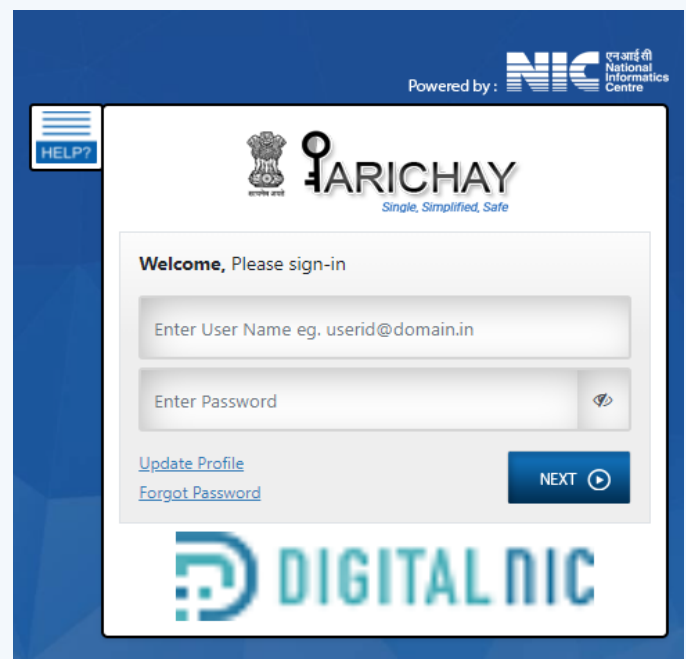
Powered by : NIC एनआईसी National Informatics Centre

HELP?

सत्यमेव जयते

PARICHAY
Single, Simplified, Safe

Welcome, Please sign-in

Enter User Name eg. userid@domain.in

Enter Password

Update Profile

Forgot Password

NEXT

DIGITAL NIC